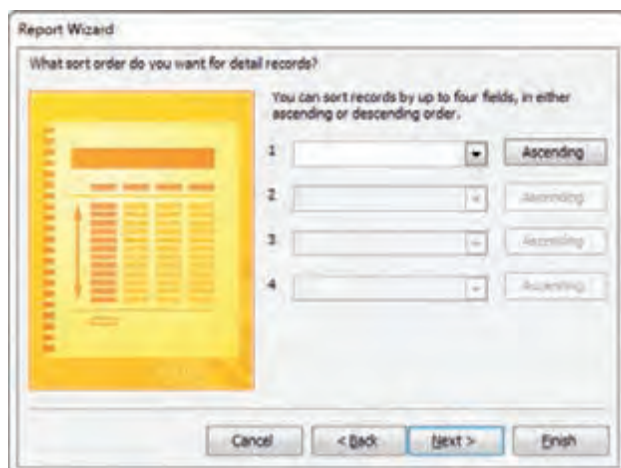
Report Wizard

What sort order do you want for detail records?

You can sort records by up to four fields, in either ascending or descending order.

1 Ascending

2 Ascending

3 Ascending

4 Ascending

Cancel < Back Next > Finish